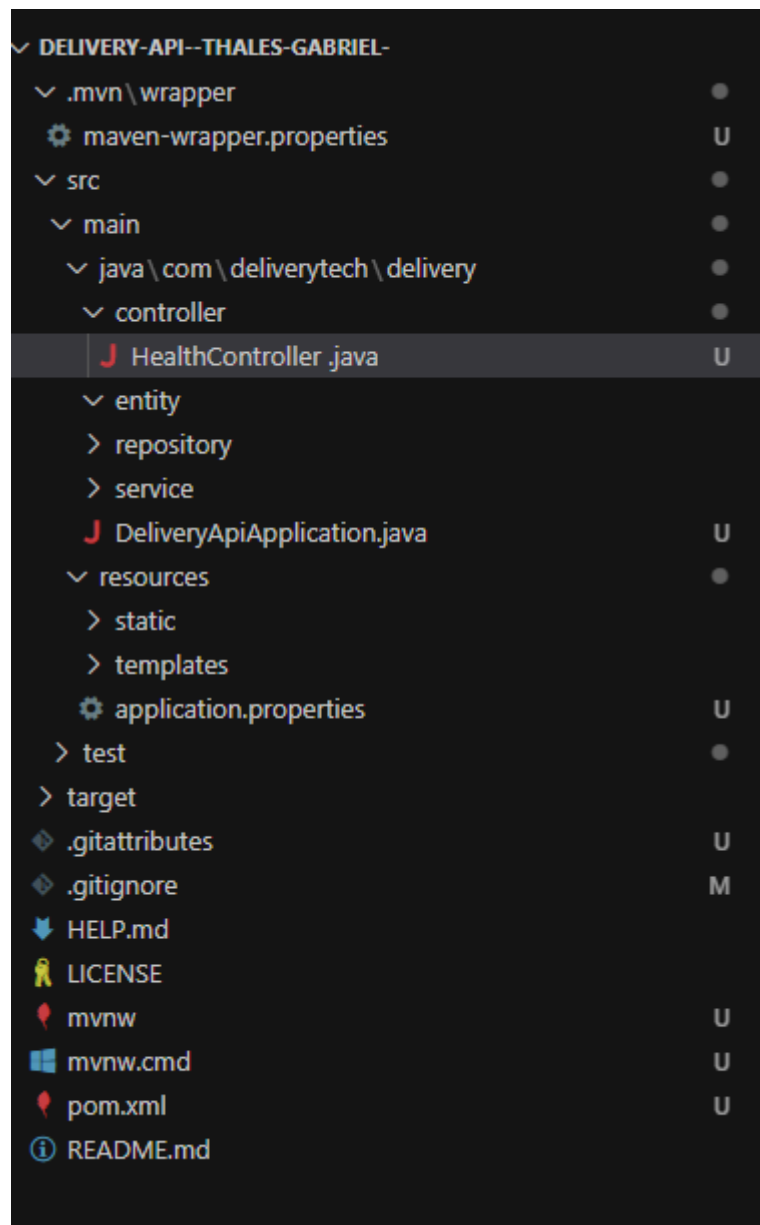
DELIVERY-API--THALES-GABRIEL-
.mvn \ wrapper
maven-wrapper.properties U
src
main
java \ com \ deliverytech \ delivery
controller
HealthController .java U
entity
repository
service
DeliveryApiApplication.java U
resources
static
templates
application.properties U
test
target
.gitattributes U
.gitignore M
HELP.md
LICENSE
mvnw U
mvnw.cmd U
pom.xml U
README.md